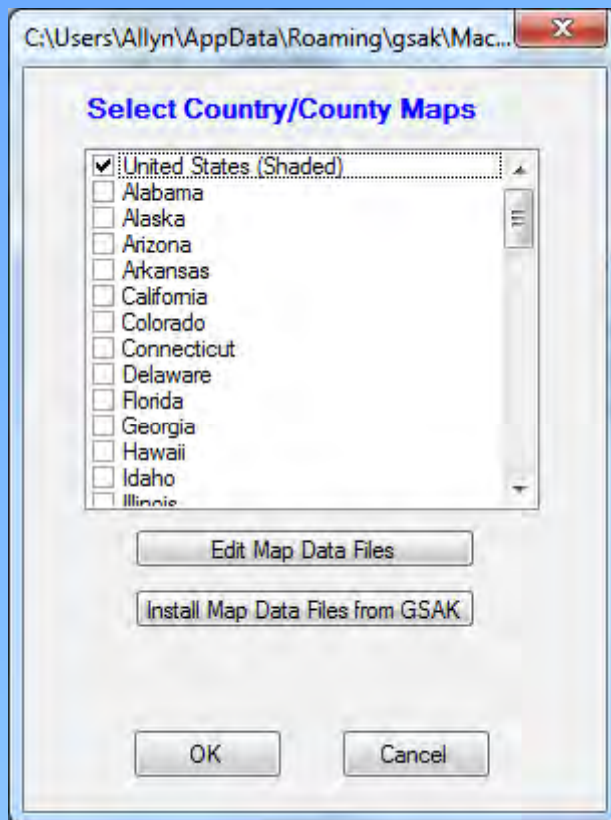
C:\Users\Allyn\AppData\Roaming\gsak\Mac...

Select Country/County Maps

United States (Shaded)
Alabama
Alaska
Arizona
Arkansas
California
Colorado
Connecticut
Delaware
Florida
Georgia
Hawaii
Idaho
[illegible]

Edit Map Data Files

Install Map Data Files from GSAK

OK

Cancel